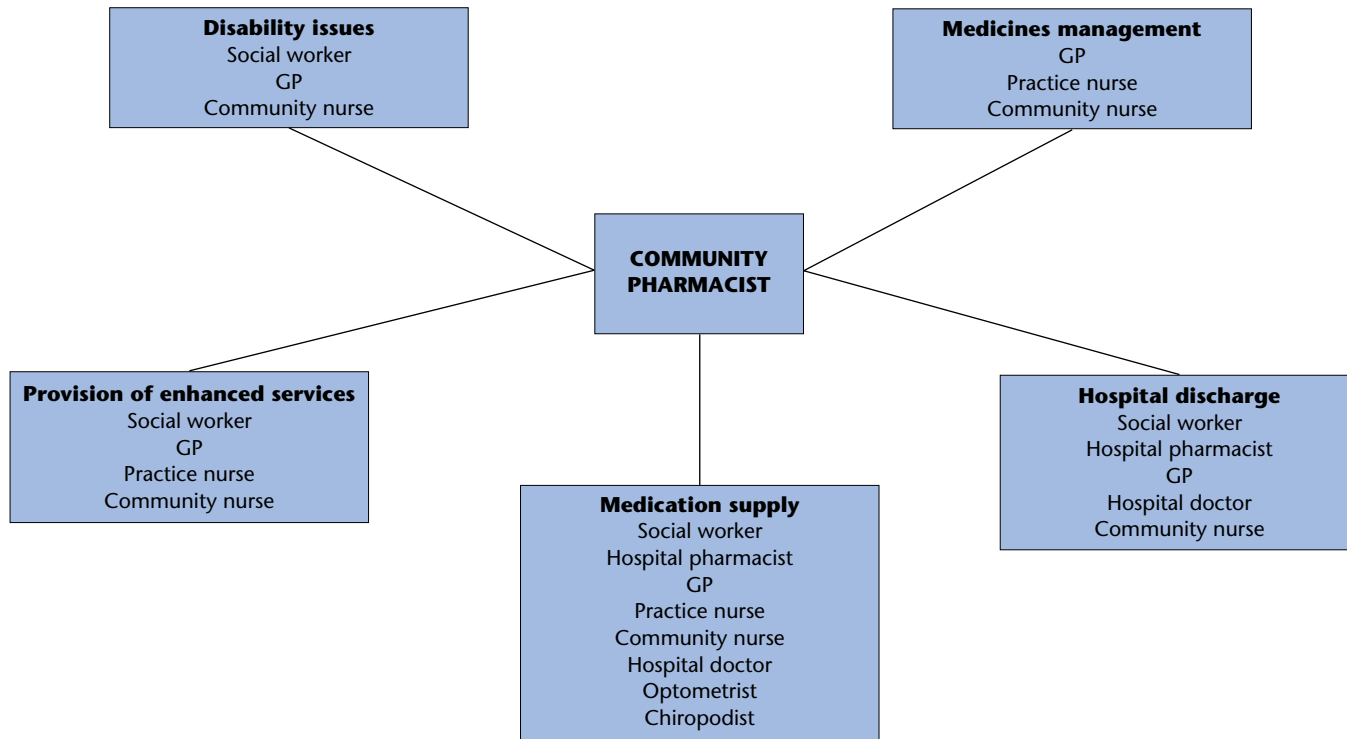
**Disability issues**
Social worker
GP
Community nurse

**Medicines management**
GP
Practice nurse
Community nurse

**COMMUNITY PHARMACIST**

**Provision of enhanced services**
Social worker
GP
Practice nurse
Community nurse

**Hospital discharge**
Social worker
Hospital pharmacist
GP
Hospital doctor
Community nurse

**Medication supply**
Social worker
Hospital pharmacist
GP
Practice nurse
Community nurse
Hospital doctor
Optometrist
Chiropodist